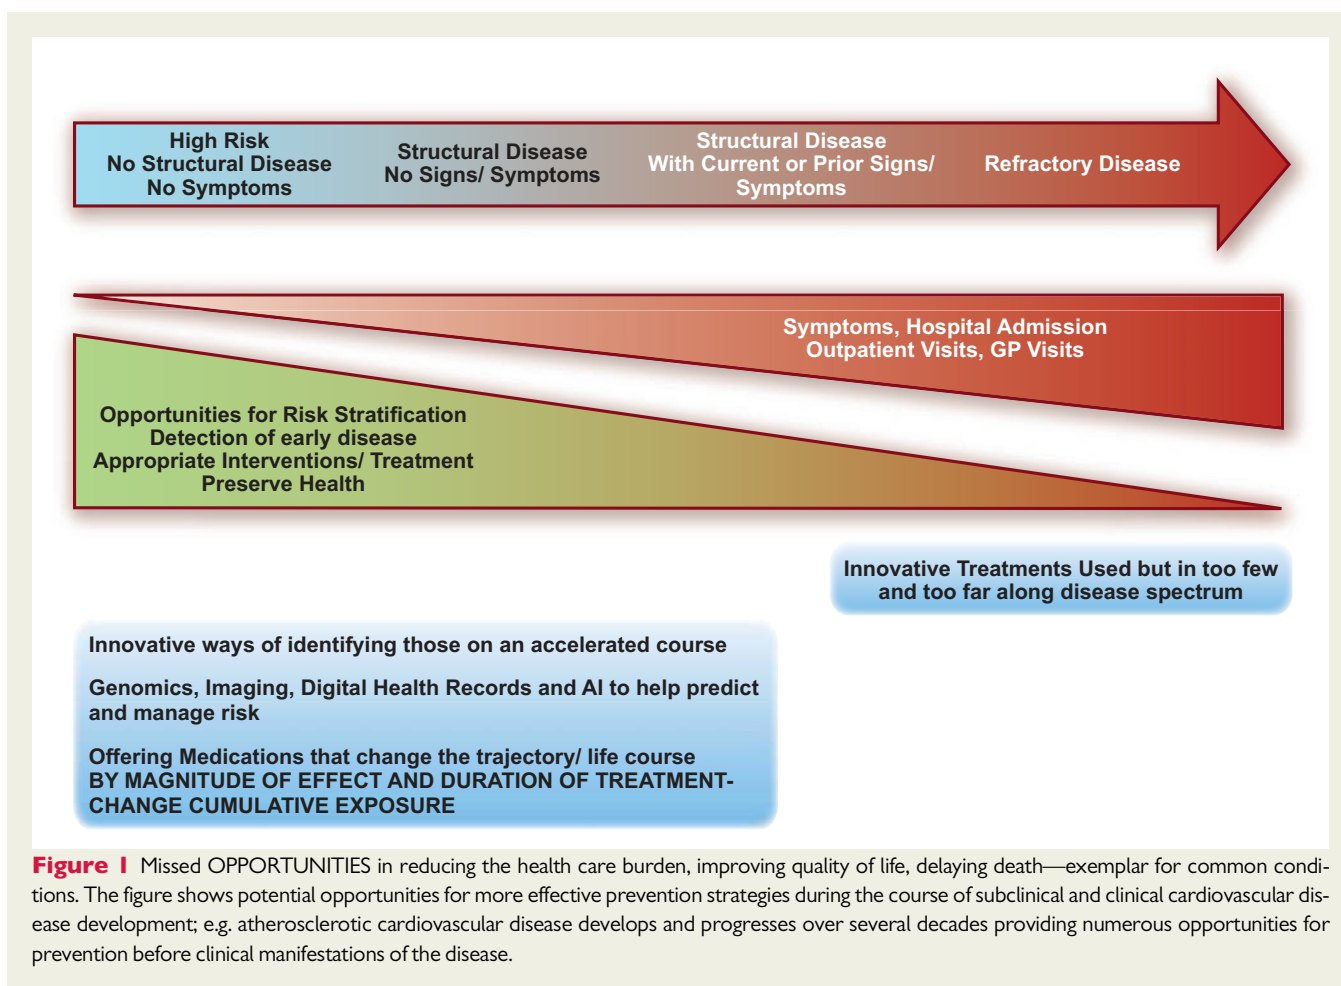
High Risk
No Structural Disease
No Symptoms

Structural Disease
No Signs/ Symptoms

Structural Disease
With Current or Prior Signs/
Symptoms

Refractory Disease

Symptoms, Hospital Admission
Outpatient Visits, GP Visits

Opportunities for Risk Stratification
Detection of early disease
Appropriate Interventions/ Treatment
Preserve Health

Innovative Treatments Used but in too few and too far along disease spectrum

Innovative ways of identifying those on an accelerated course

Genomics, Imaging, Digital Health Records and AI to help predict and manage risk

Offering Medications that change the trajectory/ life course
BY MAGNITUDE OF EFFECT AND DURATION OF TREATMENT-
CHANGE CUMULATIVE EXPOSURE

Figure 1 Missed OPPORTUNITIES in reducing the health care burden, improving quality of life, delaying death—exemplar for common conditions. The figure shows potential opportunities for more effective prevention strategies during the course of subclinical and clinical cardiovascular disease development; e.g. atherosclerotic cardiovascular disease develops and progresses over several decades providing numerous opportunities for prevention before clinical manifestations of the disease.